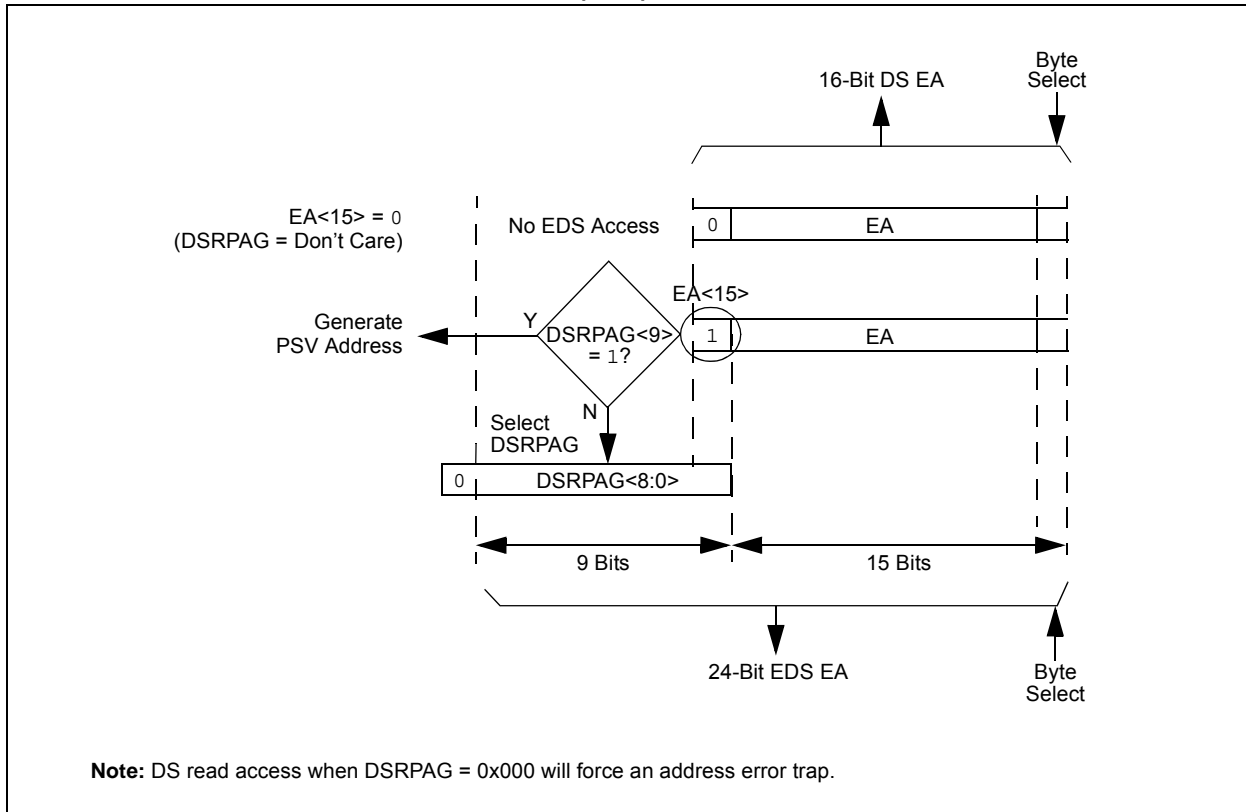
16-Bit DS EA

Byte Select

EA<15> = 0
(DSRPAG = Don't Care)

No EDS Access

0

EA

EA<15>

Generate PSV Address

Y

DSRPAG<9> = 1?

1

EA

N

Select DSRPAG

0

DSRPAG<8:0>

9 Bits

15 Bits

24-Bit EDS EA

Byte Select

**Note:** DS read access when DSRPAG = 0x000 will force an address error trap.